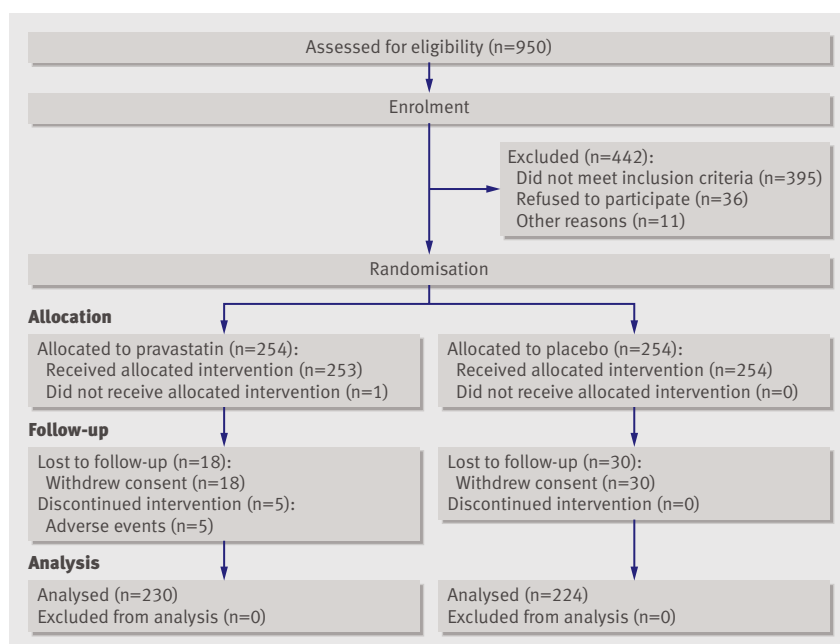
Assessed for eligibility (n=950)

Enrolment

Excluded (n=442):
Did not meet inclusion criteria (n=395)
Refused to participate (n=36)
Other reasons (n=11)

Randomisation

**Allocation**

Allocated to pravastatin (n=254):
Received allocated intervention (n=253)
Did not receive allocated intervention (n=1)

Allocated to placebo (n=254):
Received allocated intervention (n=254)
Did not receive allocated intervention (n=0)

**Follow-up**

Lost to follow-up (n=18):
Withdrew consent (n=18)
Discontinued intervention (n=5):
Adverse events (n=5)

Lost to follow-up (n=30):
Withdrew consent (n=30)
Discontinued intervention (n=0)

**Analysis**

Analysed (n=230)
Excluded from analysis (n=0)

Analysed (n=224)
Excluded from analysis (n=0)